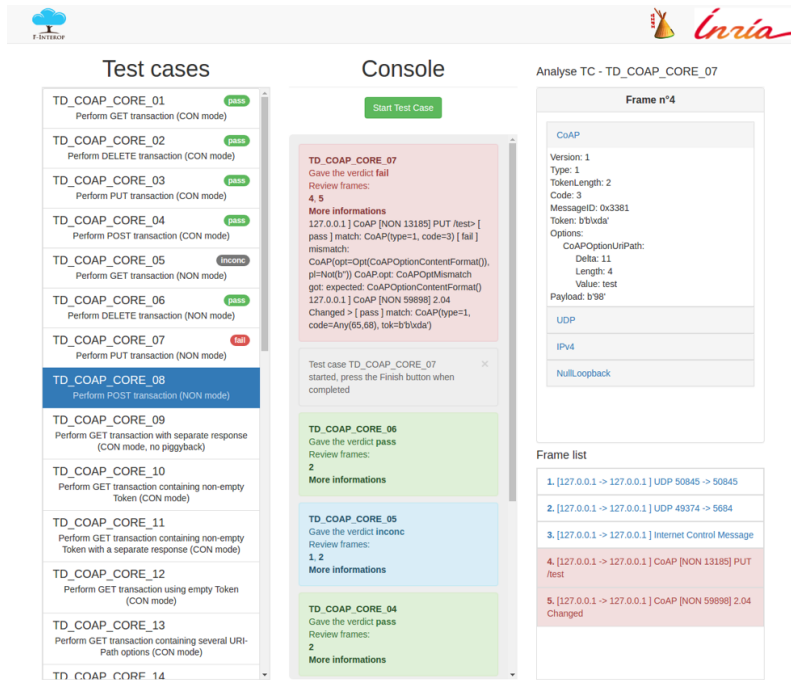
F-INTEROP

Inria

Test cases

TD_COAP_CORE_01 pass
Perform GET transaction (CON mode)

TD_COAP_CORE_02 pass
Perform DELETE transaction (CON mode)

TD_COAP_CORE_03 pass
Perform PUT transaction (CON mode)

TD_COAP_CORE_04 pass
Perform POST transaction (CON mode)

TD_COAP_CORE_05 inconc
Perform GET transaction (NON mode)

TD_COAP_CORE_06 pass
Perform DELETE transaction (NON mode)

TD_COAP_CORE_07 fail
Perform PUT transaction (NON mode)

TD_COAP_CORE_08
Perform POST transaction (NON mode)

TD_COAP_CORE_09
Perform GET transaction with separate response (CON mode, no piggyback)

TD_COAP_CORE_10
Perform GET transaction containing non-empty Token (CON mode)

TD_COAP_CORE_11
Perform GET transaction containing non-empty Token with a separate response (CON mode)

TD_COAP_CORE_12
Perform GET transaction using empty Token (CON mode)

TD_COAP_CORE_13
Perform GET transaction containing several URI-Path options (CON mode)

TD_COAP_CORE_14

Console

Start Test Case

TD_COAP_CORE_07
Gave the verdict fail
Review frames:
4, 5
More informations
127.0.0.1 ] CoAP [NON 13185] PUT /test> [ pass ] match: CoAP(type=1, code=3) [ fail ] mismatch: CoAP(opt=Opt(CoAPOptionContentFormat()), pl=Not(b'')) CoAP.opt: CoAPOptMismatch got: expected: CoAPOptionContentFormat() 127.0.0.1 ] CoAP [NON 59898] 2.04 Changed > [ pass ] match: CoAP(type=1, code=Any(65,68), tok=b'b\xda')

Test case TD_COAP_CORE_07 started, press the Finish button when completed ×

TD_COAP_CORE_06
Gave the verdict pass
Review frames:
2
More informations

TD_COAP_CORE_05
Gave the verdict inconc
Review frames:
1, 2
More informations

TD_COAP_CORE_04
Gave the verdict pass
Review frames:
2
More informations

Analyse TC - TD_COAP_CORE_07

Frame n°4

CoAP
Version: 1
Type: 1
TokenLength: 2
Code: 3
MessageID: 0x3381
Token: b'b\xda'
Options:
CoAPOptionUriPath:
Delta: 11
Length: 4
Value: test
Payload: b'98'

UDP

IPv4

NullLoopback

Frame list

1. [127.0.0.1 -> 127.0.0.1 ] UDP 50845 -> 50845
2. [127.0.0.1 -> 127.0.0.1 ] UDP 49374 -> 5684
3. [127.0.0.1 -> 127.0.0.1 ] Internet Control Message
4. [127.0.0.1 -> 127.0.0.1 ] CoAP [NON 13185] PUT /test
5. [127.0.0.1 -> 127.0.0.1 ] CoAP [NON 59898] 2.04 Changed